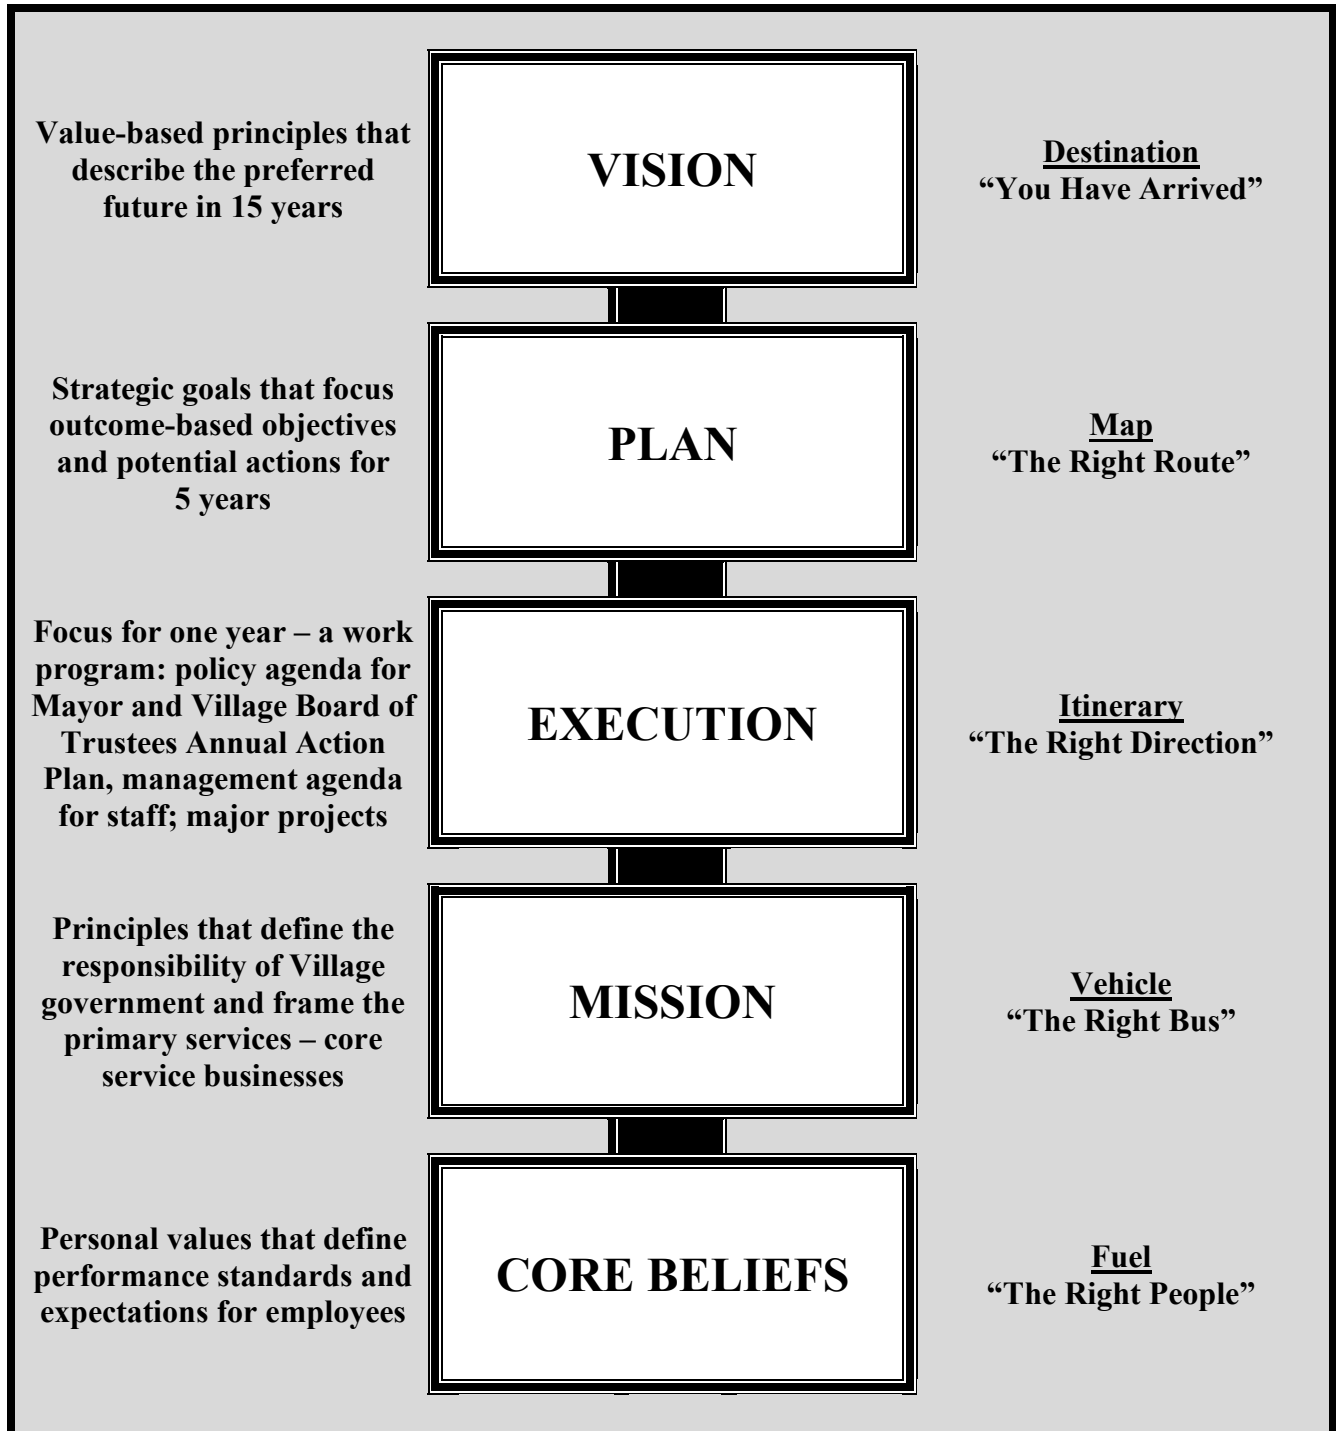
Value-based principles that describe the preferred future in 15 years

VISION

Destination
“You Have Arrived”

Strategic goals that focus outcome-based objectives and potential actions for 5 years

PLAN

Map
“The Right Route”

Focus for one year – a work program: policy agenda for Mayor and Village Board of Trustees Annual Action Plan, management agenda for staff; major projects

EXECUTION

Itinerary
“The Right Direction”

Principles that define the responsibility of Village government and frame the primary services – core service businesses

MISSION

Vehicle
“The Right Bus”

Personal values that define performance standards and expectations for employees

CORE BELIEFS

Fuel
“The Right People”